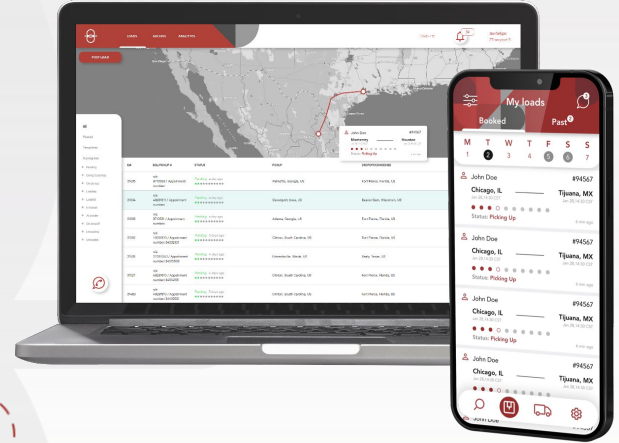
LOADS
POST LOAD

John Doe
#94567
Monterrey
Picking Up

My loads
Booked
Past
M T W T F S S
1 2 3 4 5 6 7

John Doe
#94567
Chicago, IL
Tijuana, MX
Status: Picking Up

John Doe
#94567
Chicago, IL
Tijuana, MX
Status: Picking Up

John Doe
#94567
Chicago, IL
Tijuana, MX
Status: Picking Up

John Doe
#94567
Chicago, IL
Tijuana, MX